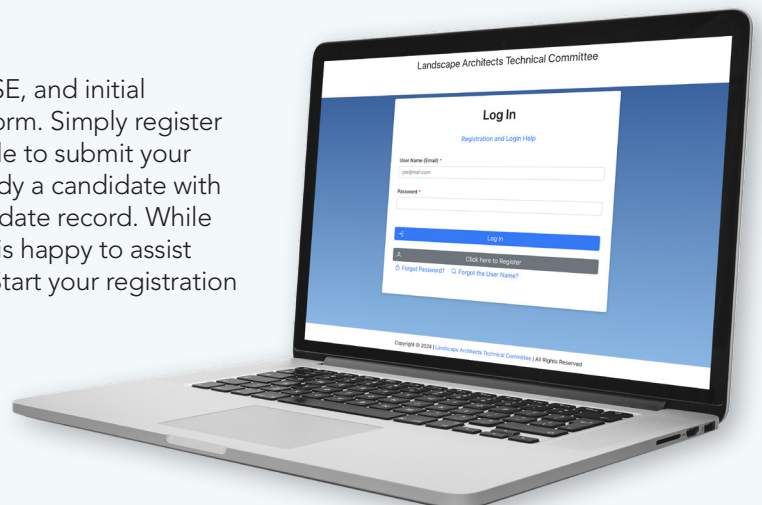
SE, and initial
orm. Simply register
le to submit your
dy a candidate with
date record. While
s happy to assist
tart your registration

Landscape Architects Technical Committee

Log In

Registration and Login Help

User Name (Email) *

joe@mail.com

Password *

Log In

Click here to Register

Forgot Password?

Forgot the User Name?

Copyright © 2024 | Landscape Architects Technical Committee | All Rights Reserved